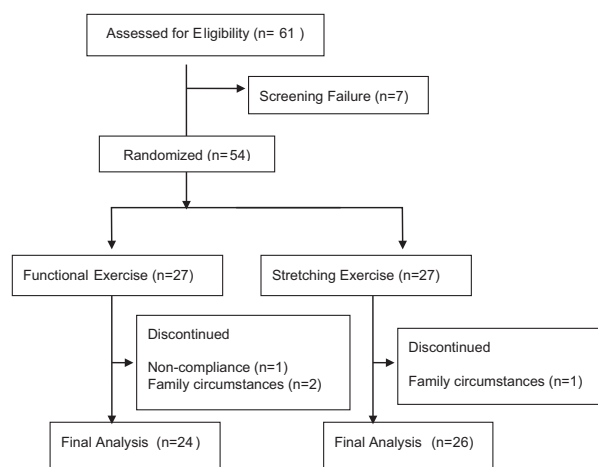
Assessed for Eligibility (n= 61 )

Screening Failure (n=7)

Randomized (n=54)

Functional Exercise (n=27)

Stretching Exercise (n=27)

Discontinued

Non-compliance (n=1)
Family circumstances (n=2)

Discontinued

Family circumstances (n=1)

Final Analysis (n=24 )

Final Analysis (n=26)